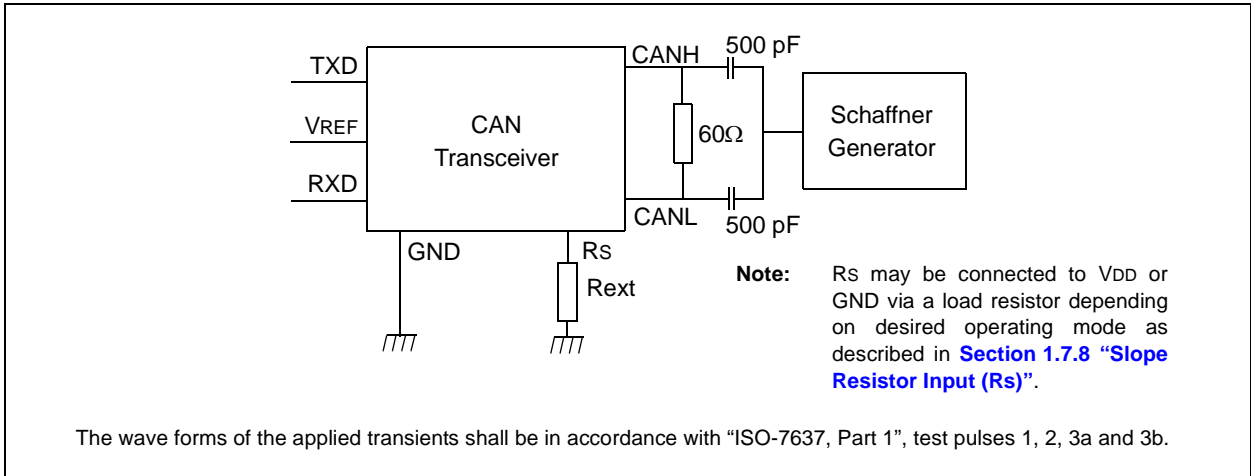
TXD

VREF

RXD

CAN Transceiver

CANH

CANL

500 pF

500 pF

60Ω

Schaffner Generator

GND

RS

Rext

**Note:** RS may be connected to VDD or GND via a load resistor depending on desired operating mode as described in **Section 1.7.8 "Slope Resistor Input (Rs)"**.

The wave forms of the applied transients shall be in accordance with "ISO-7637, Part 1", test pulses 1, 2, 3a and 3b.